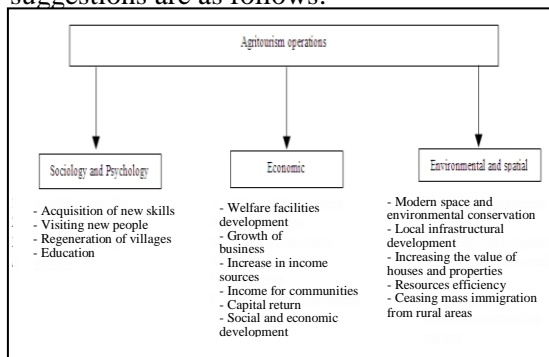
suggestions are as follows:

Agritourism operations

Sociology and Psychology

- Acquisition of new skills
- Visiting new people
- Regeneration of villages
- Education

Economic

- Welfare facilities development
- Growth of business
- Increase in income sources
- Income for communities
- Capital return
- Social and economic development

Environmental and spatial

- Modern space and environmental conservation
- Local infrastructural development
- Increasing the value of houses and properties
- Resources efficiency
- Ceasing mass immigration from rural areas